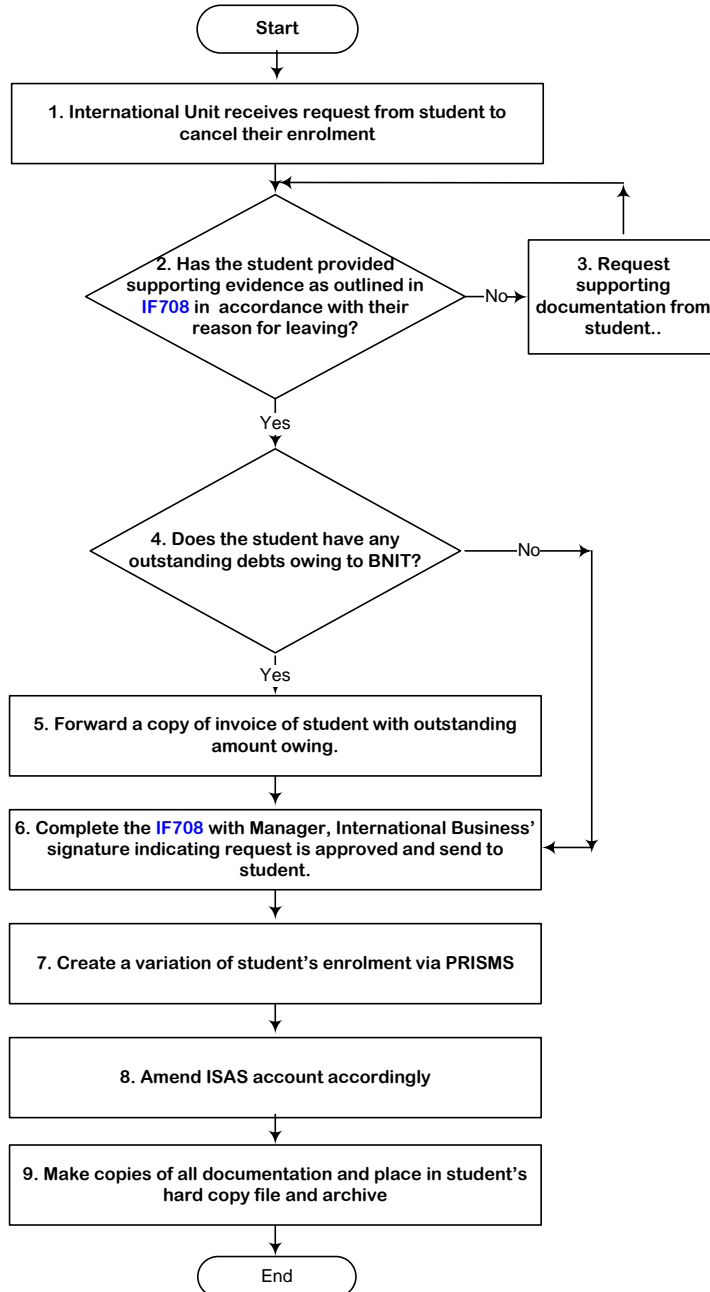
Start

1. International Unit receives request from student to cancel their enrolment

2. Has the student provided supporting evidence as outlined in IF708 in accordance with their reason for leaving?

No

3. Request supporting documentation from student..

Yes

4. Does the student have any outstanding debts owing to BNIT?

No

Yes

5. Forward a copy of invoice of student with outstanding amount owing.

6. Complete the IF708 with Manager, International Business' signature indicating request is approved and send to student.

7. Create a variation of student's enrolment via PRISMS

8. Amend ISAS account accordingly

9. Make copies of all documentation and place in student's hard copy file and archive

End